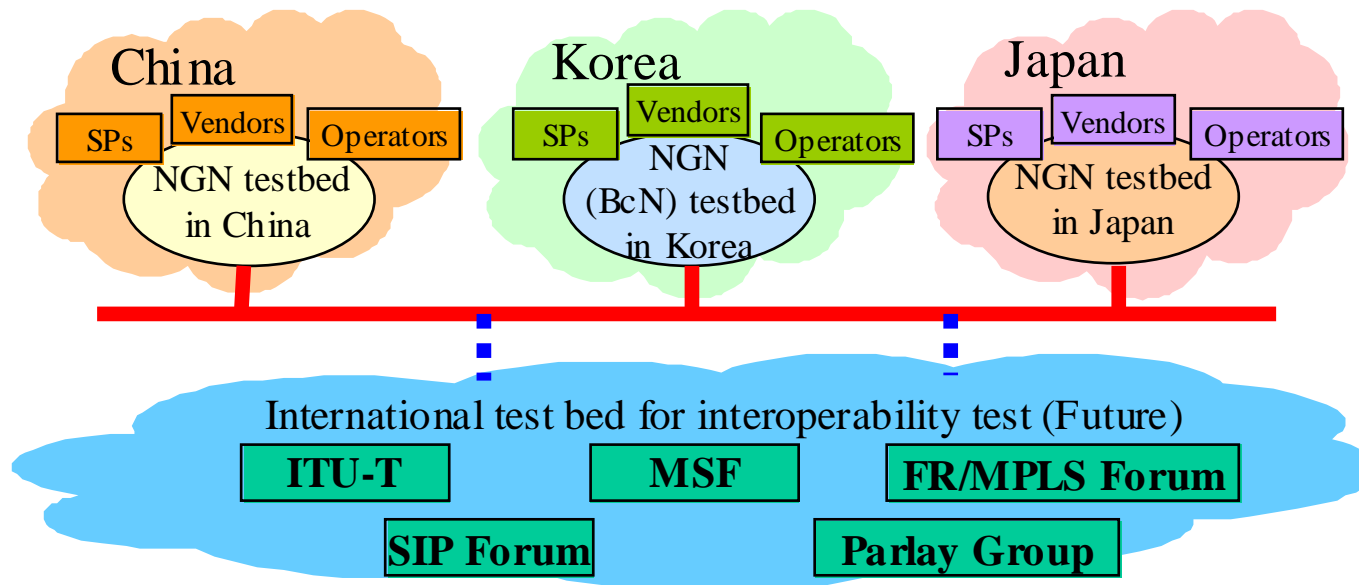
China

SPs

Vendors

Operators

NGN testbed in China

Korea

SPs

Vendors

Operators

NGN (BcN) testbed in Korea

Japan

SPs

Vendors

Operators

NGN testbed in Japan

International test bed for interoperability test (Future)

ITU-T

MSF

FR/MPLS Forum

SIP Forum

Parlay Group